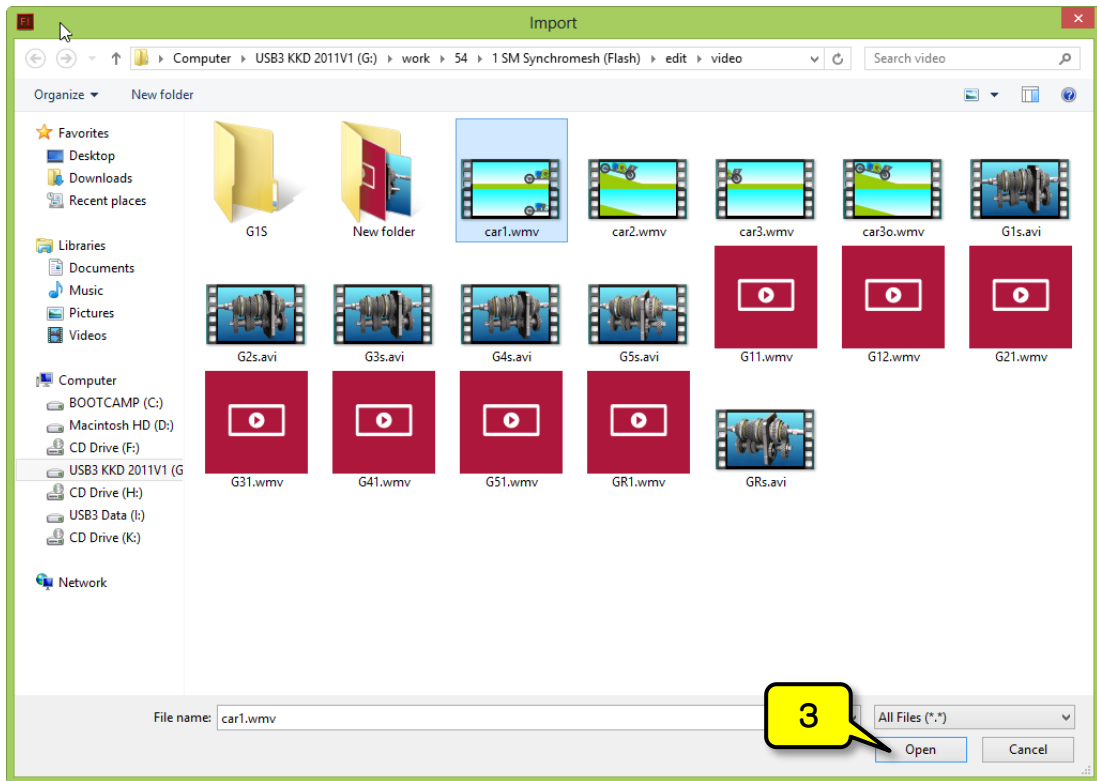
Fl

Import

Computer › USB3 KKD 2011V1 (G:) › work › 54 › 1 SM Synchromesh (Flash) › edit › video

Search video

Organize ▾ New folder

Favorites
Desktop
Downloads
Recent places

Libraries
Documents
Music
Pictures
Videos

Computer
BOOTCAMP (C:)
Macintosh HD (D:)
CD Drive (F:)
USB3 KKD 2011V1 (G
CD Drive (H:)
USB3 Data (I:)
CD Drive (K:)

Network

G1S
New folder
car1.wmv
car2.wmv
car3.wmv
car3o.wmv
G1s.avi
G2s.avi
G3s.avi
G4s.avi
G5s.avi
G11.wmv
G12.wmv
G21.wmv
G31.wmv
G41.wmv
G51.wmv
GR1.wmv
GRs.avi

File name: car1.wmv

All Files (*.*)

3

Open

Cancel